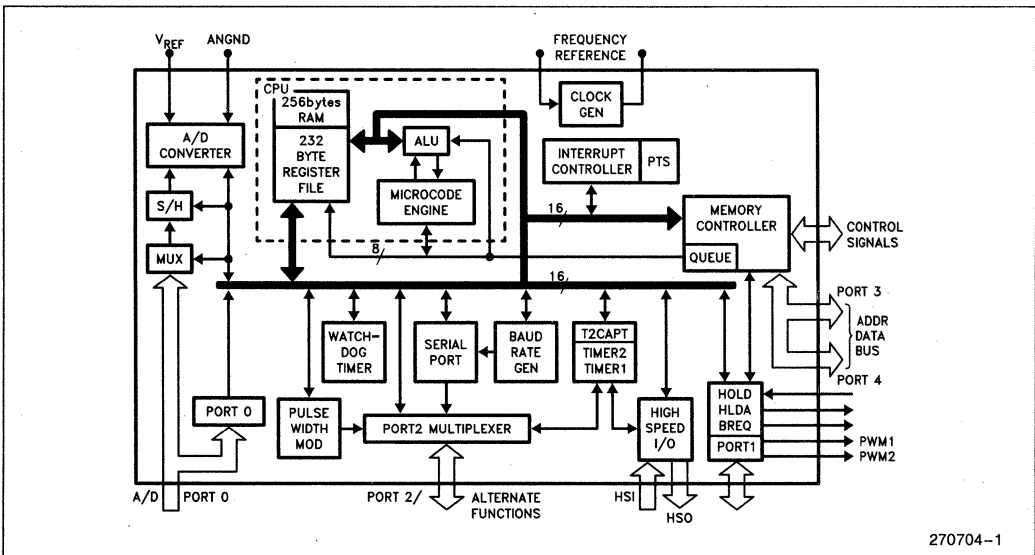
$V_{REF}$
ANGND
FREQUENCY REFERENCE
CPU
256bytes RAM
232 BYTE REGISTER FILE
ALU
MICROCODE ENGINE
CLOCK GEN
INTERRUPT CONTROLLER
PTS
A/D CONVERTER
S/H
MUX
16
8
16
MEMORY CONTROLLER
QUEUE
CONTROL SIGNALS
PORT 3
ADDR DATA BUS
PORT 4
WATCH-DOG TIMER
SERIAL PORT
BAUD RATE GEN
T2CAPT
TIMER2
TIMER1
PORT 0
PULSE WIDTH MOD
PORT2 MULTIPLEXER
HIGH SPEED I/O
HOLD
HLDA
BREQ
PORT1
PWM1
PWM2
A/D
PORT 0
PORT 2/
ALTERNATE FUNCTIONS
HSI
HSO
270704–1